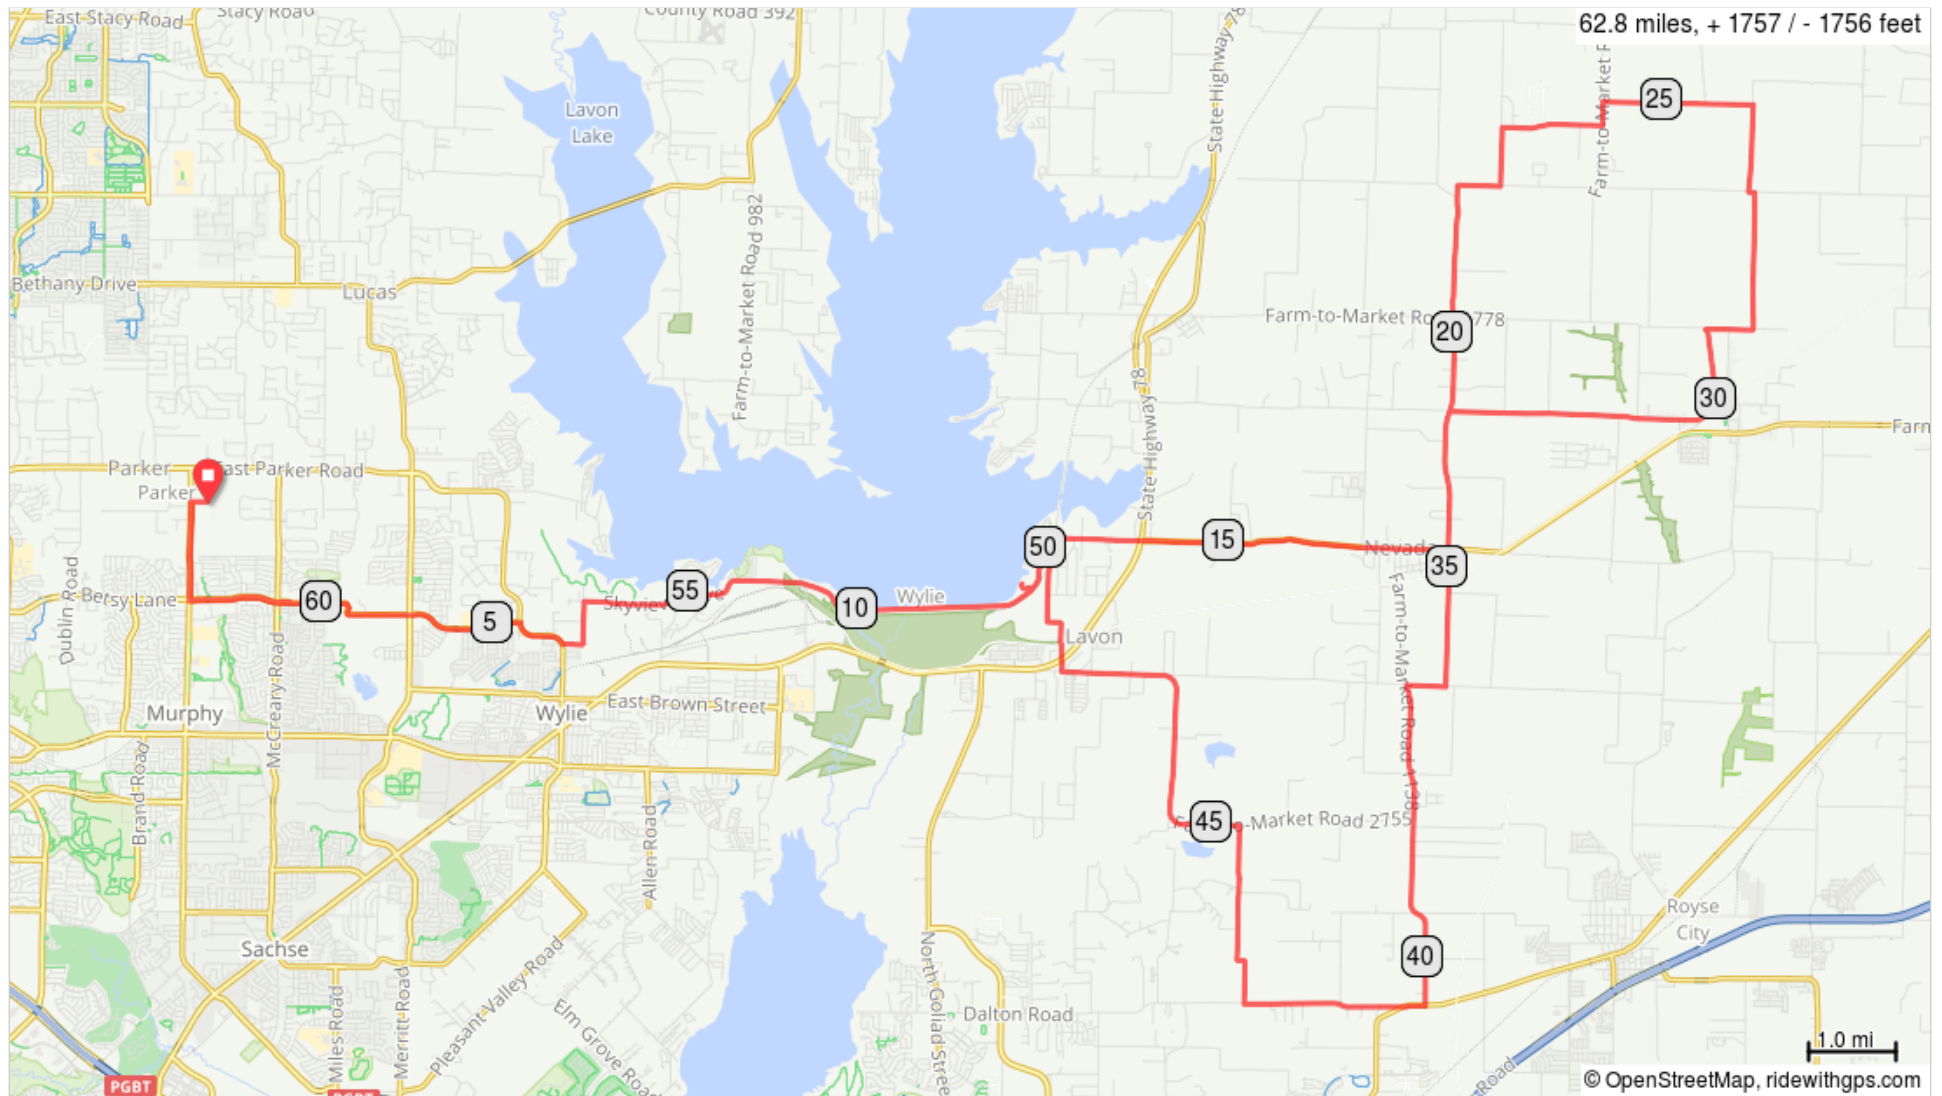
62.8 miles, + 1757 / - 1756 feet

East Stacy Road
Stacy Road
County Road 392
State Highway 78
Lavon Lake
Farm-to-Market Road 982
Bethany Drive
Lucas
Farm-to-Market Road 1778
Farm-to-Market F
25
20
30
Farm
Parker
East Parker Road
Parker
State Highway 78
50
15
Nevada
35
Betsy Lane
60
5
55
Skyview
10
Wylie
Lavon
Farm-to-Market Road 1138
Dublin Road
McCreary Road
Murphy
Wylie
East Brown Street
Brand Road
Allen Road
45
Farm-to-Market Road 2755
Royse City
40
Sachse
Miles Road
Merritt Road
Pleasant Valley Road
Elm Grove Road
North Goliad Street
Dalton Road
PGBT
Road
1.0 mi
© OpenStreetMap, ridewithgps.com